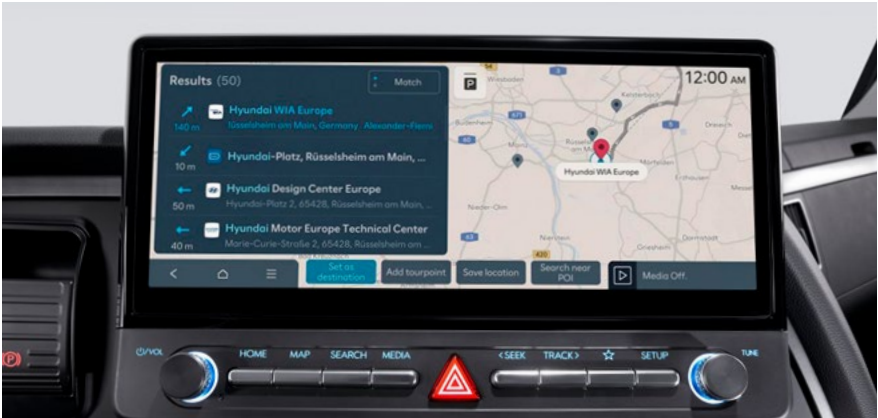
Results (50)
Match
140 m
Hyundai WIA Europe
Rüsselsheim am Main, Germany Alexander-Fleming
10 m
Hyundai-Platz, Rüsselsheim am Main, ...
50 m
Hyundai Design Center Europe
Hyundai-Platz 2, 65428, Rüsselsheim am Main
40 m
Hyundai Motor Europe Technical Center
Marie-Curie-Straße 2, 65428, Rüsselsheim am
12:00 AM
Hyundai WIA Europe
Set as destination
Add tourpoint
Save location
Search near POI
Media Off.
HOME
MAP
SEARCH
MEDIA
<SEEK
TRACK>
SETUP
VOL
TUNE